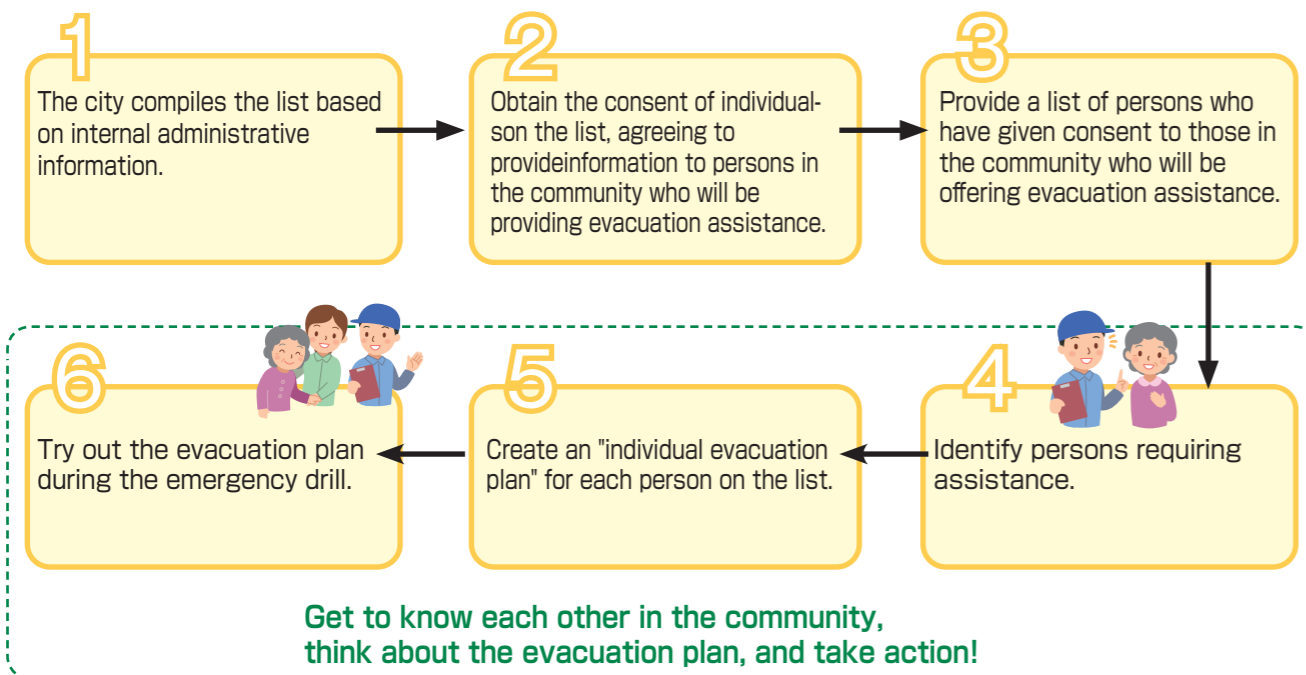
1
The city compiles the list based on internal administrative information.

2
Obtain the consent of individualson the list, agreeing to provideinformation to persons in the community who will be providing evacuation assistance.

3
Provide a list of persons who have given consent to those in the community who will be offering evacuation assistance.

4
Identify persons requiring assistance.

5
Create an "individual evacuation plan" for each person on the list.

6
Try out the evacuation plan during the emergency drill.

Get to know each other in the community, think about the evacuation plan, and take action!